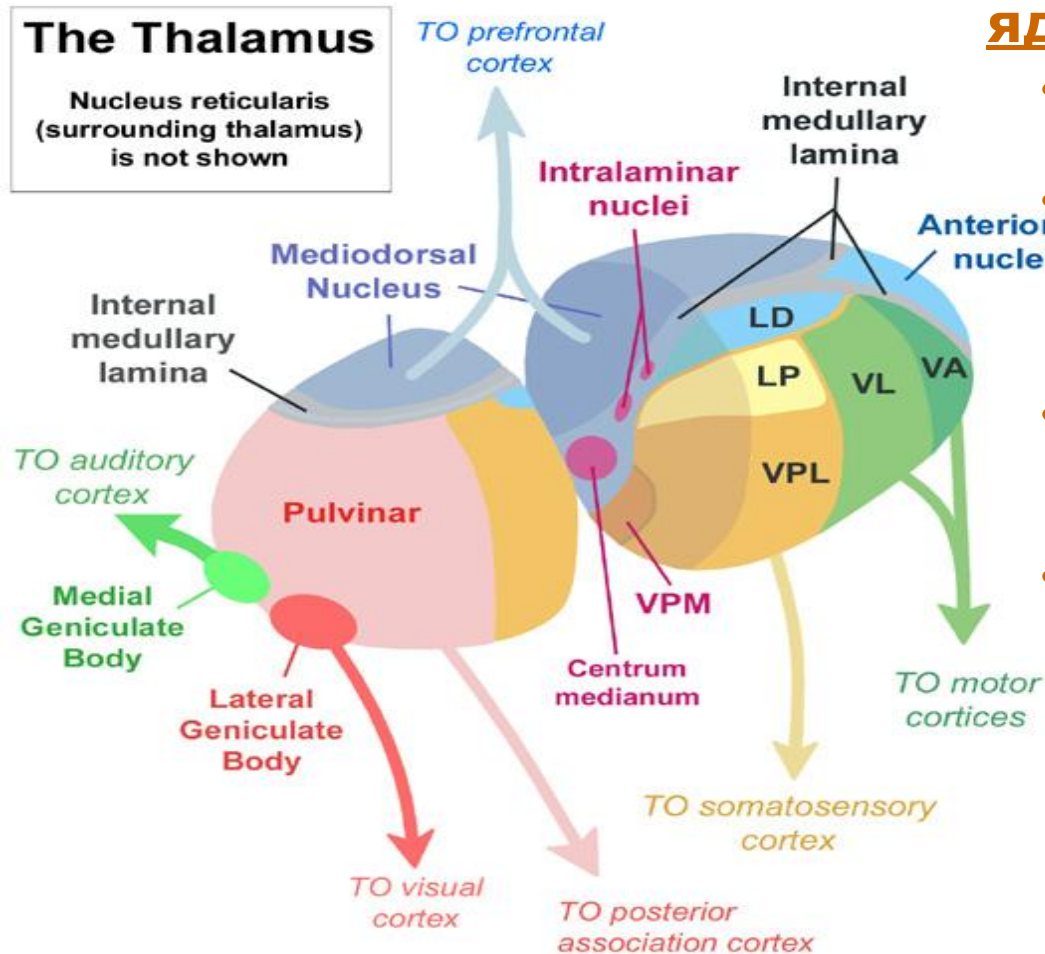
The Thalamus

Nucleus reticularis (surrounding thalamus) is not shown

TO prefrontal cortex

ЯД

Internal medullary lamina

Intralaminar nuclei

Anterio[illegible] nucle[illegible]

Mediodorsal Nucleus

Internal medullary lamina

LD

LP

VL

VA

VPL

TO auditory cortex

Pulvinar

Medial Geniculate Body

VPM

Centrum medianum

Lateral Geniculate Body

TO motor cortices

TO somatosensory cortex

TO visual cortex

TO posterior association cortex